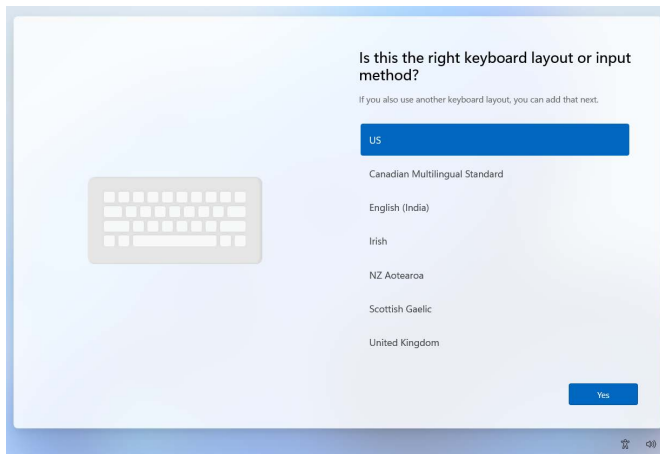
Is this the right keyboard layout or input method?

If you also use another keyboard layout, you can add that next.

US

Canadian Multilingual Standard

English (India)

Irish

NZ Aotearoa

Scottish Gaelic

United Kingdom

Yes